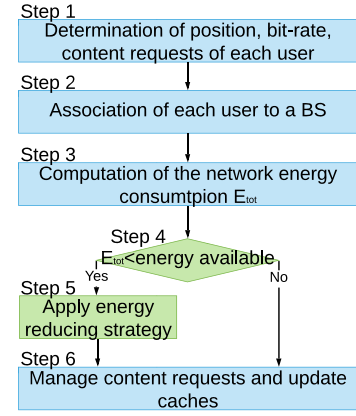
Step 1

Determination of position, bit-rate, content requests of each user

Step 2

Association of each user to a BS

Step 3

Computation of the network energy consumptipon $E_{tot}$

Step 4

$E_{tot}$<energy available

Yes

No

Step 5

Apply energy reducing strategy

Step 6

Manage content requests and update caches